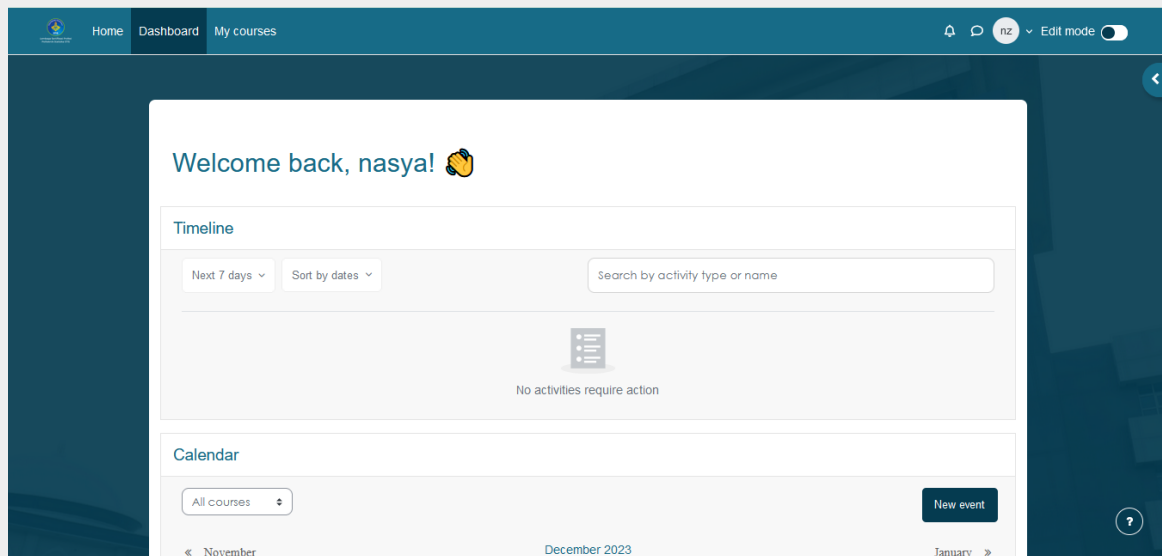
Home Dashboard My courses

nz Edit mode

Welcome back, nasya! 👋

Timeline

Next 7 days

Sort by dates

Search by activity type or name

No activities require action

Calendar

All courses

New event

« November

December 2023

January »

?